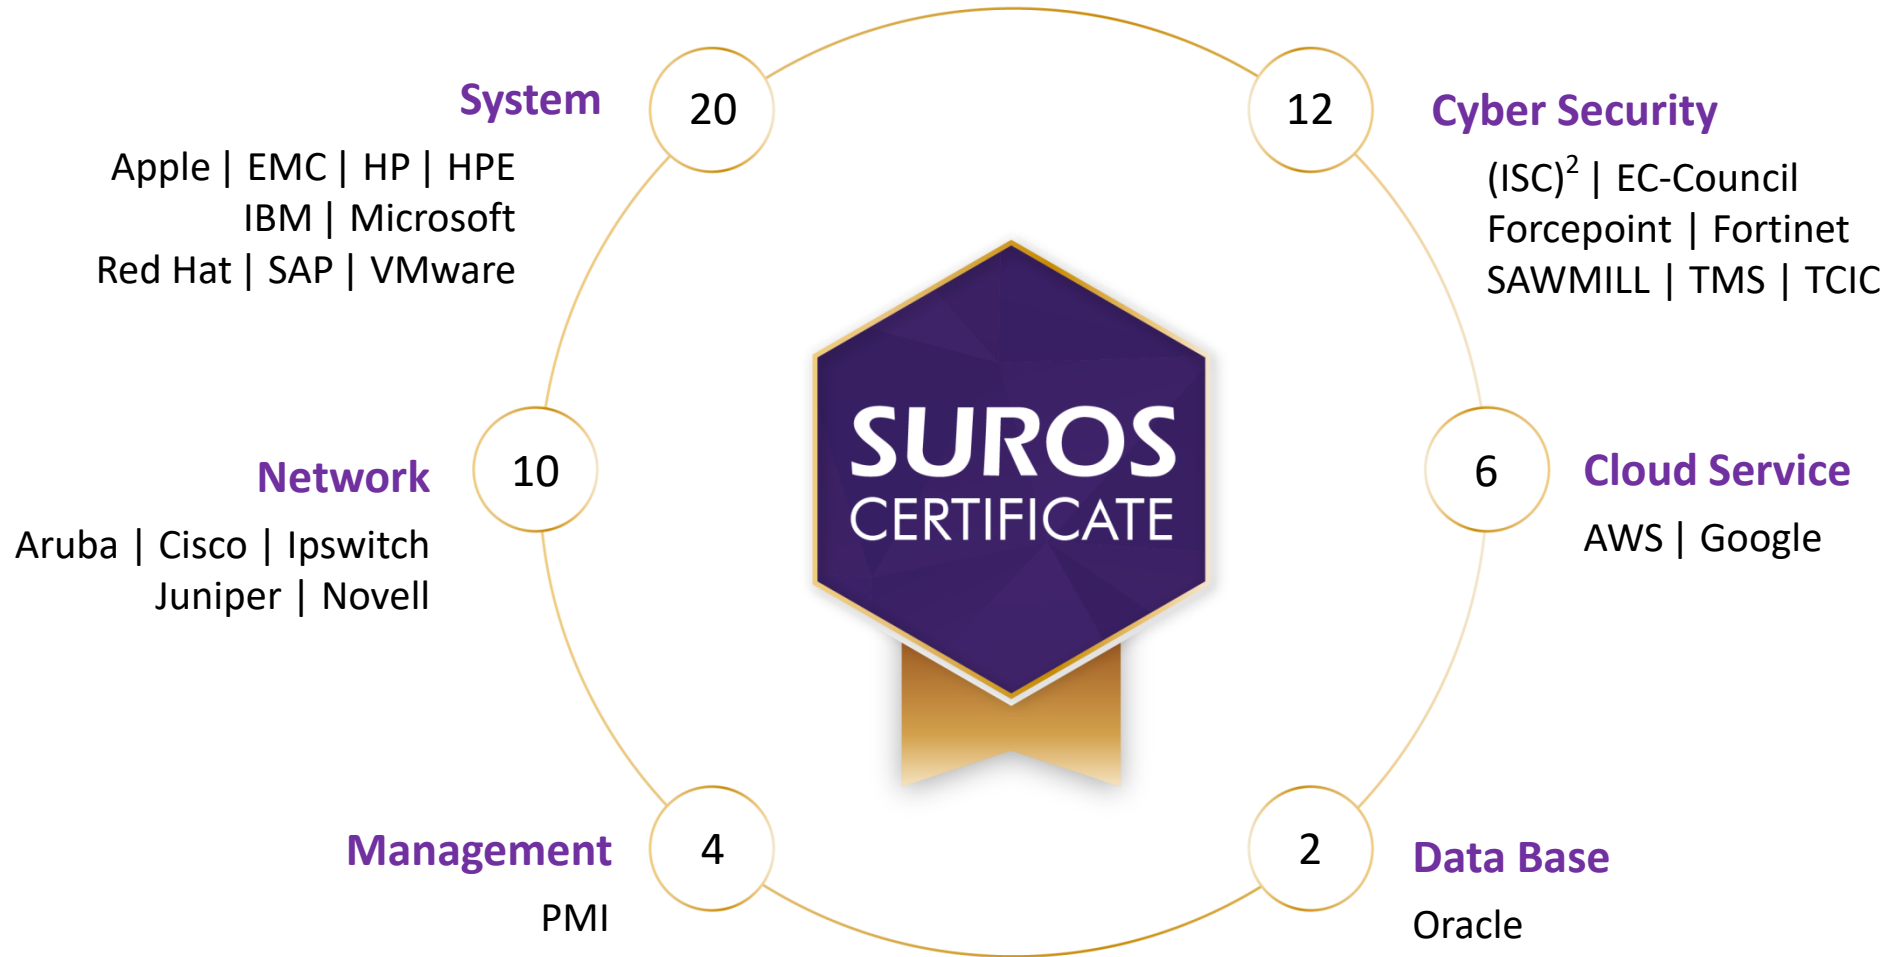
System

20

Apple | EMC | HP | HPE
IBM | Microsoft
Red Hat | SAP | VMware

12

Cyber Security

$(ISC)^2$ | EC-Council
Forcepoint | Fortinet
SAWMILL | TMS | TCIC

SUROS
CERTIFICATE

Network

10

Aruba | Cisco | Ipswitch
Juniper | Novell

6

Cloud Service

AWS | Google

Management

4

PMI

2

Data Base

Oracle